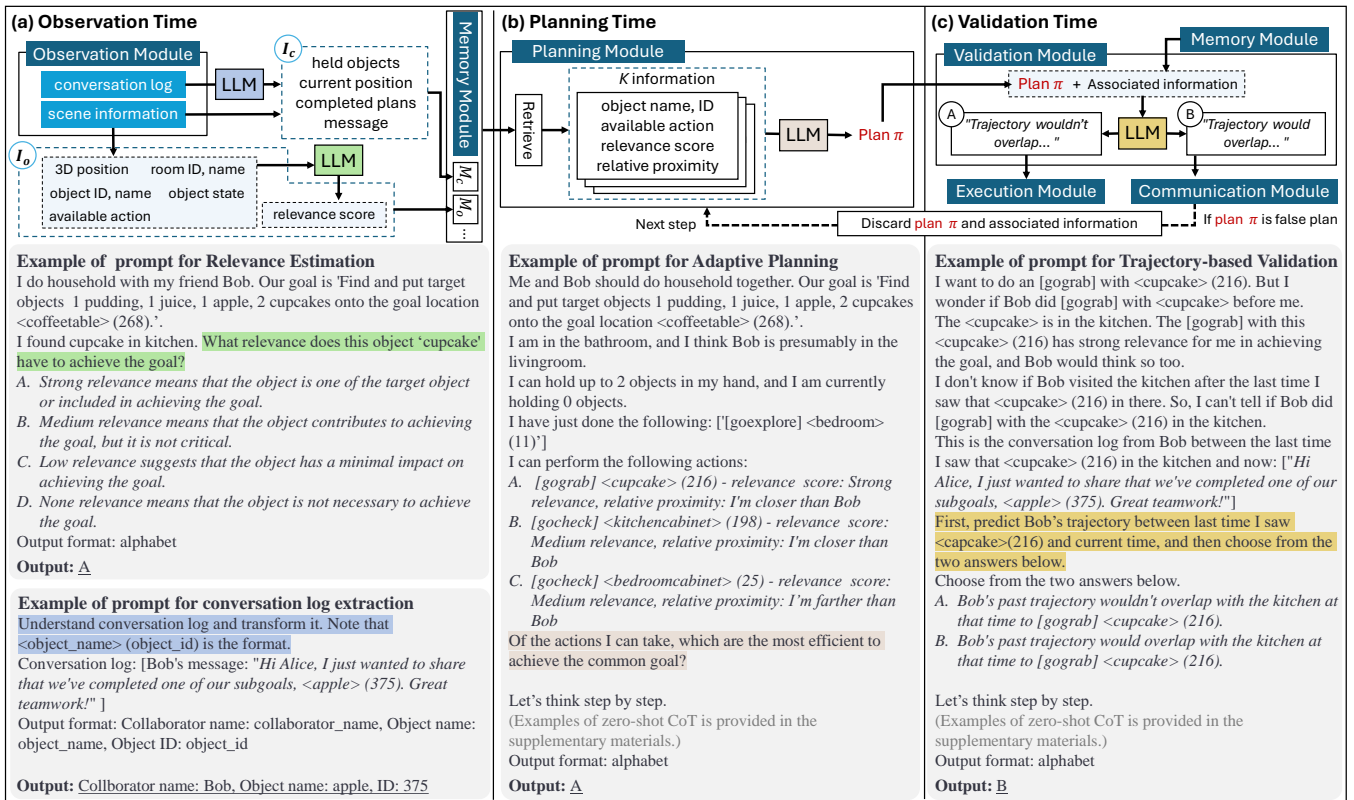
(a) Observation Time

Observation Module
conversation log
scene information
LLM
$I_c$
held objects
current position
completed plans
message
$I_o$
3D position
room ID, name
object ID, name
object state
available action
LLM
relevance score
Memory Module
$M_c$
$M_o$
...

(b) Planning Time

Planning Module
Retrieve
$K$ information
object name, ID
available action
relevance score
relative proximity
LLM
Plan $\pi$

(c) Validation Time

Validation Module
Memory Module
Plan $\pi$ + Associated information
A "Trajectory wouldn't overlap... "
LLM
B "Trajectory would overlap... "
Execution Module
Communication Module
Next step
Discard plan $\pi$ and associated information
If plan $\pi$ is false plan

Example of prompt for Relevance Estimation
I do household with my friend Bob. Our goal is 'Find and put target objects 1 pudding, 1 juice, 1 apple, 2 cupcakes onto the goal location <coffeetable> (268).'.
I found cupcake in kitchen. What relevance does this object 'cupcake' have to achieve the goal?
A. Strong relevance means that the object is one of the target object or included in achieving the goal.
B. Medium relevance means that the object contributes to achieving the goal, but it is not critical.
C. Low relevance suggests that the object has a minimal impact on achieving the goal.
D. None relevance means that the object is not necessary to achieve the goal.
Output format: alphabet
Output: A

Example of prompt for conversation log extraction
Understand conversation log and transform it. Note that <object_name> (object_id) is the format.
Conversation log: [Bob's message: "Hi Alice, I just wanted to share that we've completed one of our subgoals, <apple> (375). Great teamwork!" ]
Output format: Collaborator name: collaborator_name, Object name: object_name, Object ID: object_id

Output: Collborator name: Bob, Object name: apple, ID: 375

Example of prompt for Adaptive Planning
Me and Bob should do household together. Our goal is 'Find and put target objects 1 pudding, 1 juice, 1 apple, 2 cupcakes onto the goal location <coffeetable> (268).'.
I am in the bathroom, and I think Bob is presumably in the livingroom.
I can hold up to 2 objects in my hand, and I am currently holding 0 objects.
I have just done the following: ['[goexplore] <bedroom> (11)']
I can perform the following actions:
A. [gograb] <cupcake> (216) - relevance score: Strong relevance, relative proximity: I'm closer than Bob
B. [gocheck] <kitchencabinet> (198) - relevance score: Medium relevance, relative proximity: I'm closer than Bob
C. [gocheck] <bedroomcabinet> (25) - relevance score: Medium relevance, relative proximity: I'm farther than Bob
Of the actions I can take, which are the most efficient to achieve the common goal?

Let's think step by step.
(Examples of zero-shot CoT is provided in the supplementary materials.)
Output format: alphabet
Output: A

Example of prompt for Trajectory-based Validation
I want to do an [gograb] with <cupcake> (216). But I wonder if Bob did [gograb] with <cupcake> before me.
The <cupcake> is in the kitchen. The [gograb] with this <cupcake> (216) has strong relevance for me in achieving the goal, and Bob would think so too.
I don't know if Bob visited the kitchen after the last time I saw that <cupcake> (216) in there. So, I can't tell if Bob did [gograb] with the <cupcake> (216) in the kitchen.
This is the conversation log from Bob between the last time I saw that <cupcake> (216) in the kitchen and now: ["Hi Alice, I just wanted to share that we've completed one of our subgoals, <apple> (375). Great teamwork!"]
First, predict Bob's trajectory between last time I saw <capcake>(216) and current time, and then choose from the two answers below.
Choose from the two answers below.
A. Bob's past trajectory wouldn't overlap with the kitchen at that time to [gograb] <cupcake> (216).
B. Bob's past trajectory would overlap with the kitchen at that time to [gograb] <cupcake> (216).

Let's think step by step.
(Examples of zero-shot CoT is provided in the supplementary materials.)
Output format: alphabet
Output: B